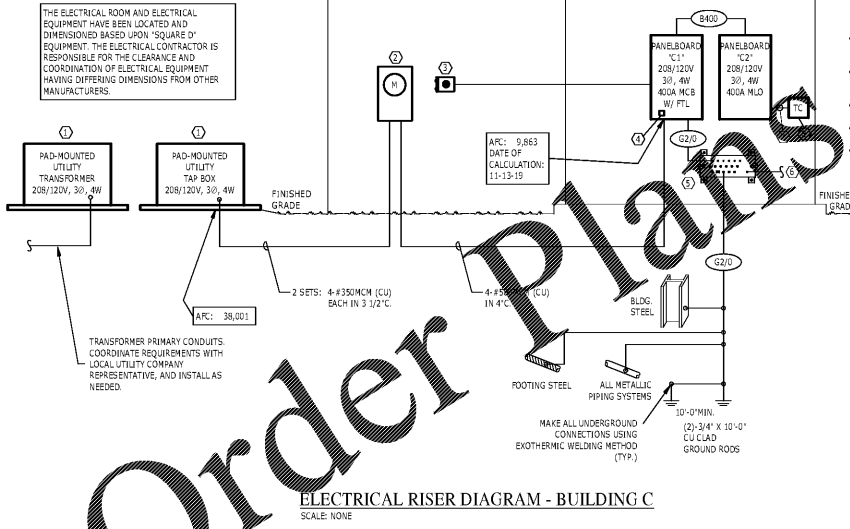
THE ELECTRICAL ROOM AND ELECTRICAL EQUIPMENT HAVE BEEN LOCATED AND DIMENSIONED BASED UPON "SQUARE D" EQUIPMENT. THE ELECTRICAL CONTRACTOR IS RESPONSIBLE FOR THE CLEARANCE AND COORDINATION OF ELECTRICAL EQUIPMENT HAVING DIFFERING DIMENSIONS FROM OTHER MANUFACTURERS.

1

PAD-MOUNTED UTILITY TRANSFORMER 208/120V, 3Ø, 4W

1

PAD-MOUNTED UTILITY TAP BOX 208/120V, 3Ø, 4W

2

M

3

B400

PANELBOARD "C1" 208/120V 3Ø, 4W 400A MCB W/ FTL

PANELBOARD "C2" 208/120V 3Ø, 4W 400A MLO

TC

4

AFC: 9,863 DATE OF CALCULATION: 11-13-19

G2/0

5

6

FINISHED GRADE

FINISHED GRADE

G2/0

2 SETS: 4-#350MCM (CU) EACH IN 3 1/2"C.

4-#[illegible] (CU) IN 4"C.

AFC: 38,001

BLDG. STEEL

TRANSFORMER PRIMARY CONDUITS. COORDINATE REQUIREMENTS WITH LOCAL UTILITY COMPANY REPRESENTATIVE, AND INSTALL AS NEEDED.

FOOTING STEEL

ALL METALLIC PIPING SYSTEMS

10'-0"MIN.

MAKE ALL UNDERGROUND CONNECTIONS USING EXOTHERMIC WELDING METHOD (TYP.)

(2)-3/4" X 10'-0" CU CLAD GROUND RODS

ELECTRICAL RISER DIAGRAM - BUILDING C

SCALE: NONE

Order Plans